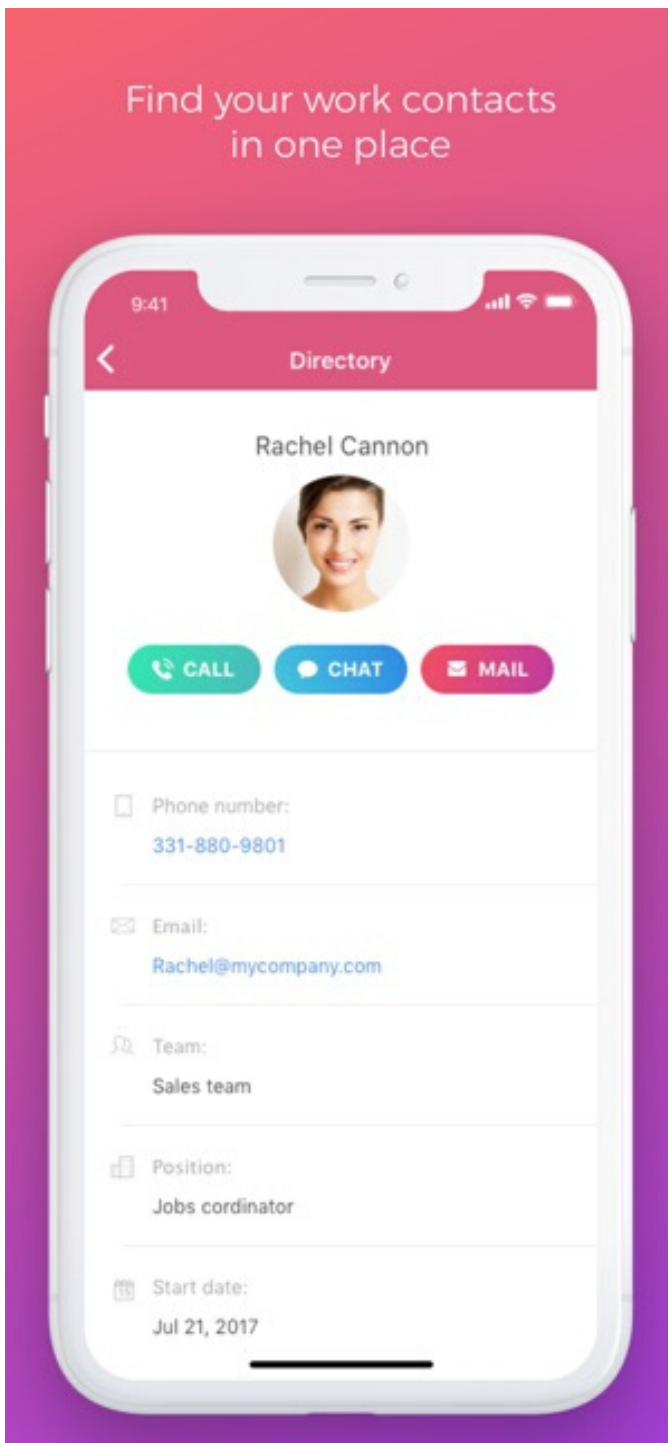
Find your work contacts in one place

9:41

Directory

Rachel Cannon

CALL

CHAT

MAIL

Phone number:
331-880-9801

Email:
Rachel@mycompany.com

Team:
Sales team

Position:
Jobs cordinator

Start date:
Jul 21, 2017